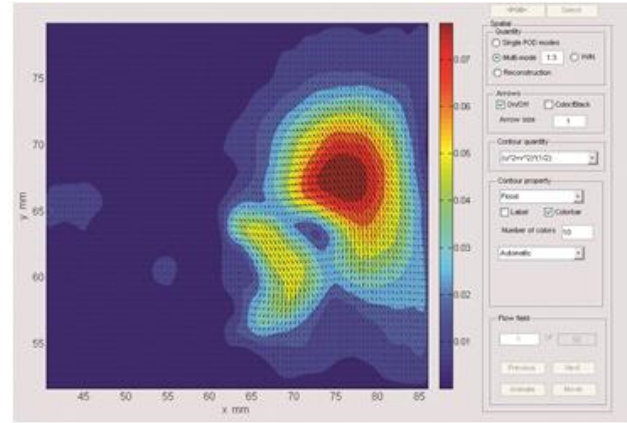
<Plot> Select

Spatial

Quantity

Single POD modes

Multi-mode 1:3

PVR

Reconstruction

Arrows

On/Off

Color/Black

Arrow size 1

Contour quantity

(u^2+v^2)^(1/2)

Contour property

Flood

Label

Colorbar

Number of colors 10

Automatic

Flow field

1 of 50

Previous Next

Animate Movie

75

70

65

60

55

y mm

45 50 55 60 65 70 75 80 85

x mm

0.07

0.06

0.05

0.04

0.03

0.02

0.01